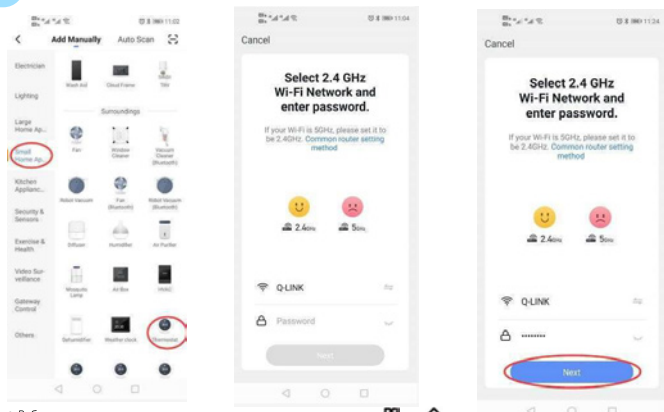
11:02

Add Manually Auto Scan

Electrician

Lighting

Large Home Ap...

Small Home Ap...

Kitchen Applianc...

Security & Sensors

Exercise & Health

Video Surveillance

Gateway Control

Others

Wash Aid Cloud Frame TM

Surroundings

Fan Window Cleaner Vacuum Cleaner (Bluetooth)

Robot Vacuum Fan (Bluetooth) Robot Vacuum (Bluetooth)

Diffuser Humidifier Air Purifier

Mosquito Lamp Air Box HVAC

Dehumidifier Weather clock Thermostat

11:04

Cancel

Select 2.4 GHz Wi-Fi Network and enter password.

If your Wi-Fi is 5GHz, please set it to be 2.4GHz. Common router setting method

2.4GHz 5GHz

Q-LINK

Password

Next

11:24

Cancel

Select 2.4 GHz Wi-Fi Network and enter password.

If your Wi-Fi is 5GHz, please set it to be 2.4GHz. Common router setting method

2.4GHz 5GHz

Q-LINK

••••••••

Next